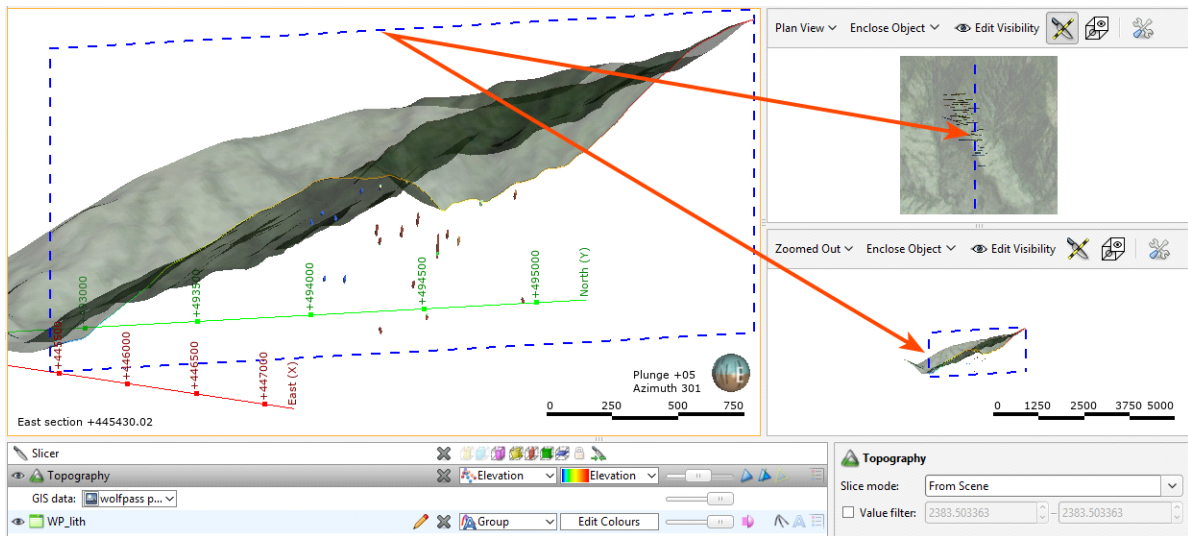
Plan View
Enclose Object
Edit Visibility

Zoomed Out
Enclose Object
Edit Visibility

+493000
+493500
+494000
+494500
+495000
North (Y)

+445500
+446000
+446500
+447000
East (X)

Plunge +05
Azimuth 301

0 250 500 750

0 1250 2500 3750 5000

East section +445430.02

Slicer
Topography
Elevation
Elevation
GIS data: wolfpass p...
WP_lith
Group
Edit Colours

Topography
Slice mode: From Scene
Value filter: 2383.503363 – 2383.503363